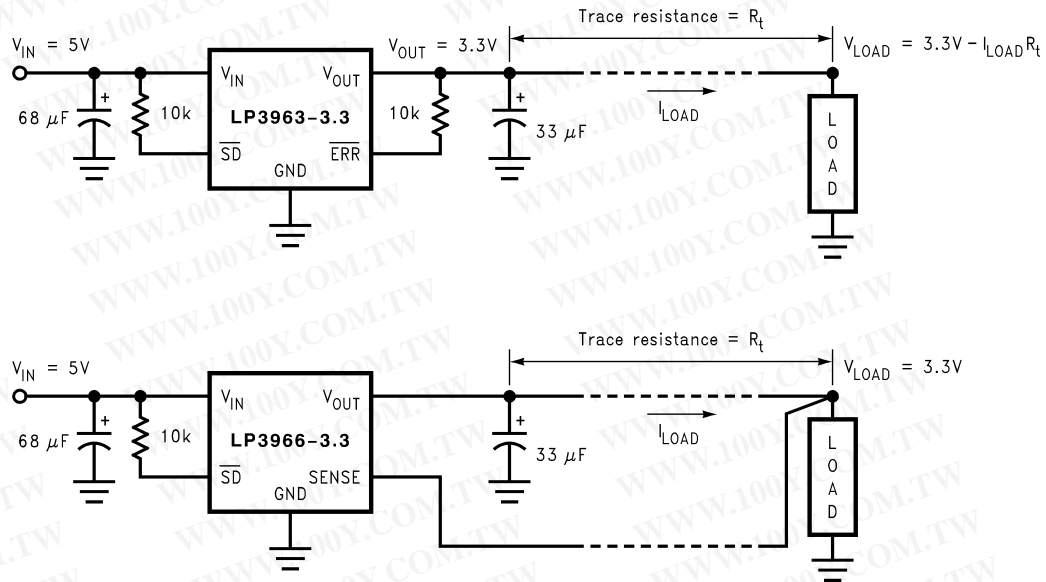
WWW.100Y.COM.TW

$V_{IN}$ = 5V
68 $\mu$F
+
10k
$V_{IN}$
$V_{OUT}$
LP3963-3.3
$\overline{SD}$
GND
$\overline{ERR}$
$V_{OUT}$ = 3.3V
10k
+
33 $\mu$F
Trace resistance = $R_t$
$I_{LOAD}$
$V_{LOAD}$ = 3.3V - $I_{LOAD}R_t$
L O A D

$V_{IN}$ = 5V
68 $\mu$F
+
10k
$V_{IN}$
$V_{OUT}$
LP3966-3.3
$\overline{SD}$
SENSE
GND
+
33 $\mu$F
Trace resistance = $R_t$
$I_{LOAD}$
$V_{LOAD}$ = 3.3V
L O A D